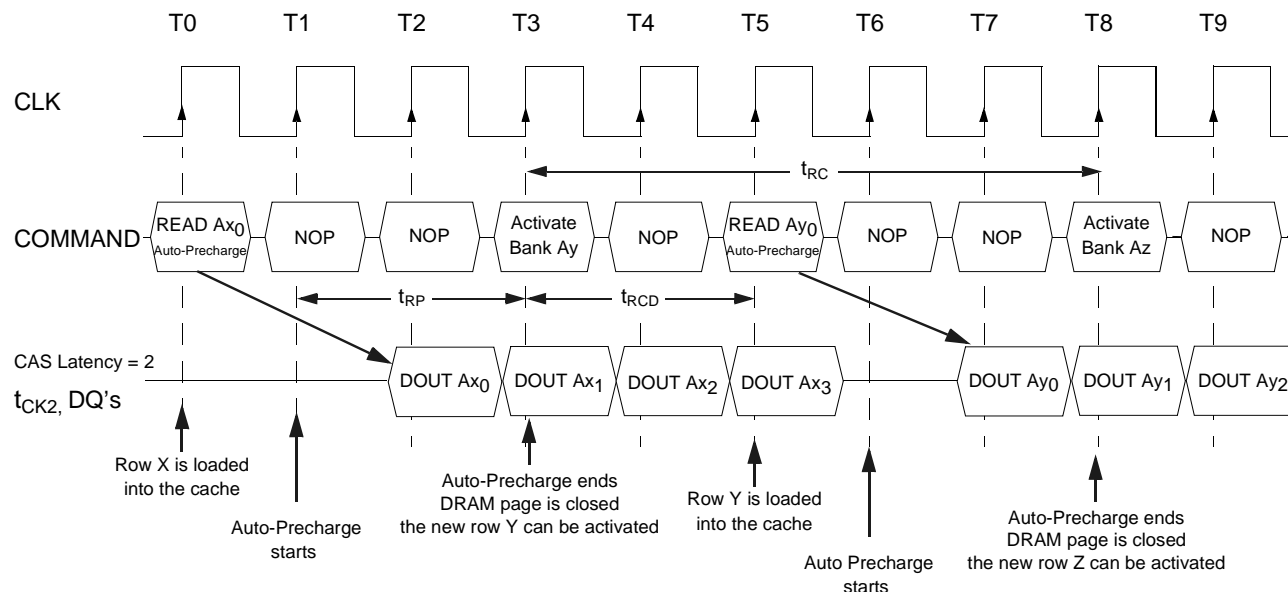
T0 T1 T2 T3 T4 T5 T6 T7 T8 T9

CLK

$t_{RC}$

COMMAND

READ $Ax_0$ Auto-Precharge

NOP

NOP

Activate Bank Ay

NOP

READ $Ay_0$ Auto-Precharge

NOP

NOP

Activate Bank Az

NOP

$t_{RP}$

$t_{RCD}$

CAS Latency = 2

$t_{CK2}$, DQ's

DOUT $Ax_0$

DOUT $Ax_1$

DOUT $Ax_2$

DOUT $Ax_3$

DOUT $Ay_0$

DOUT $Ay_1$

DOUT $Ay_2$

Row X is loaded into the cache

Auto-Precharge starts

Auto-Precharge ends DRAM page is closed the new row Y can be activated

Row Y is loaded into the cache

Auto Precharge starts

Auto-Precharge ends DRAM page is closed the new row Z can be activated